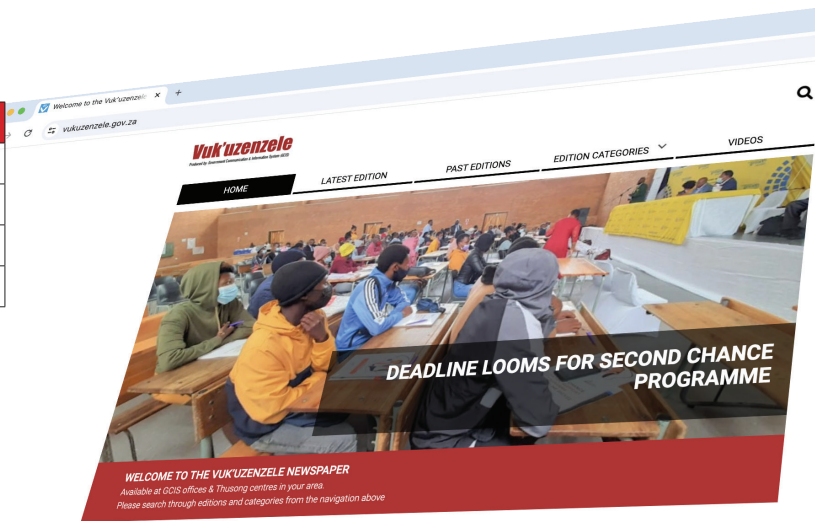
Welcome to the Vuk'uzenzele ×

vukuzenzele.gov.za

Vuk'uzenzele
Produced by: Government Communication & Information System (GCIS)

HOME

LATEST EDITION

PAST EDITIONS

EDITION CATEGORIES

VIDEOS

DEADLINE LOOMS FOR SECOND CHANCE PROGRAMME

WELCOME TO THE VUK'UZENZELE NEWSPAPER

Available at GCIS offices & Thusong centres in your area.

Please search through editions and categories from the navigation above